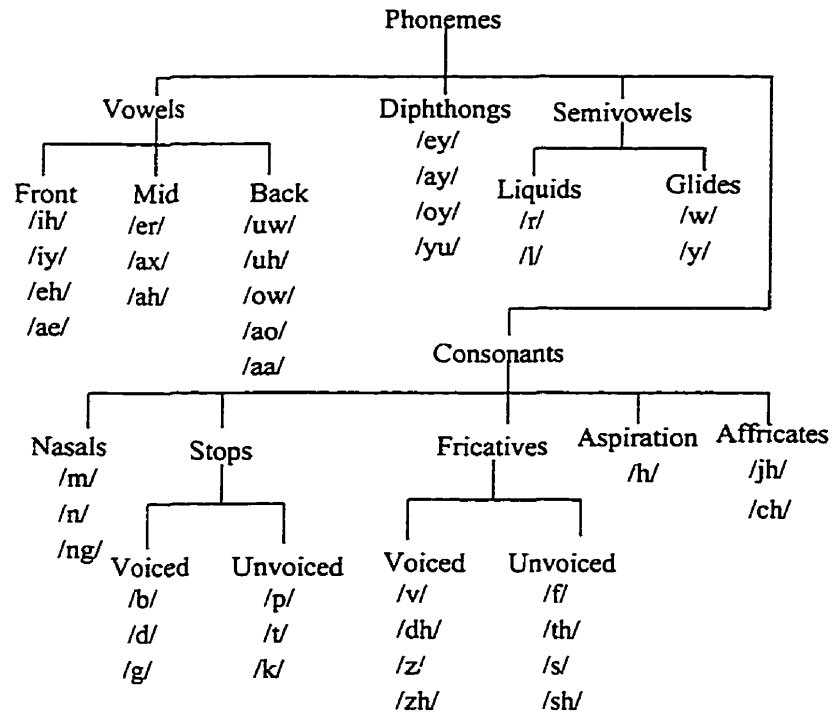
Phonemes

Vowels

Front
/ih/
/iy/
/eh/
/ae/

Mid
/er/
/ax/
/ah/

Back
/uw/
/uh/
/ow/
/ao/
/aa/

Diphthongs
/ey/
/ay/
/oy/
/yu/

Semivowels

Liquids
/r/
/l/

Glides
/w/
/y/

Consonants

Nasals
/m/
/n/
/ng/

Stops

Voiced
/b/
/d/
/g/

Unvoiced
/p/
/t/
/k/

Fricatives

Voiced
/v/
/dh/
/z/
/zh/

Unvoiced
/f/
/th/
/s/
/sh/

Aspiration
/h/

Affricates
/jh/
/ch/